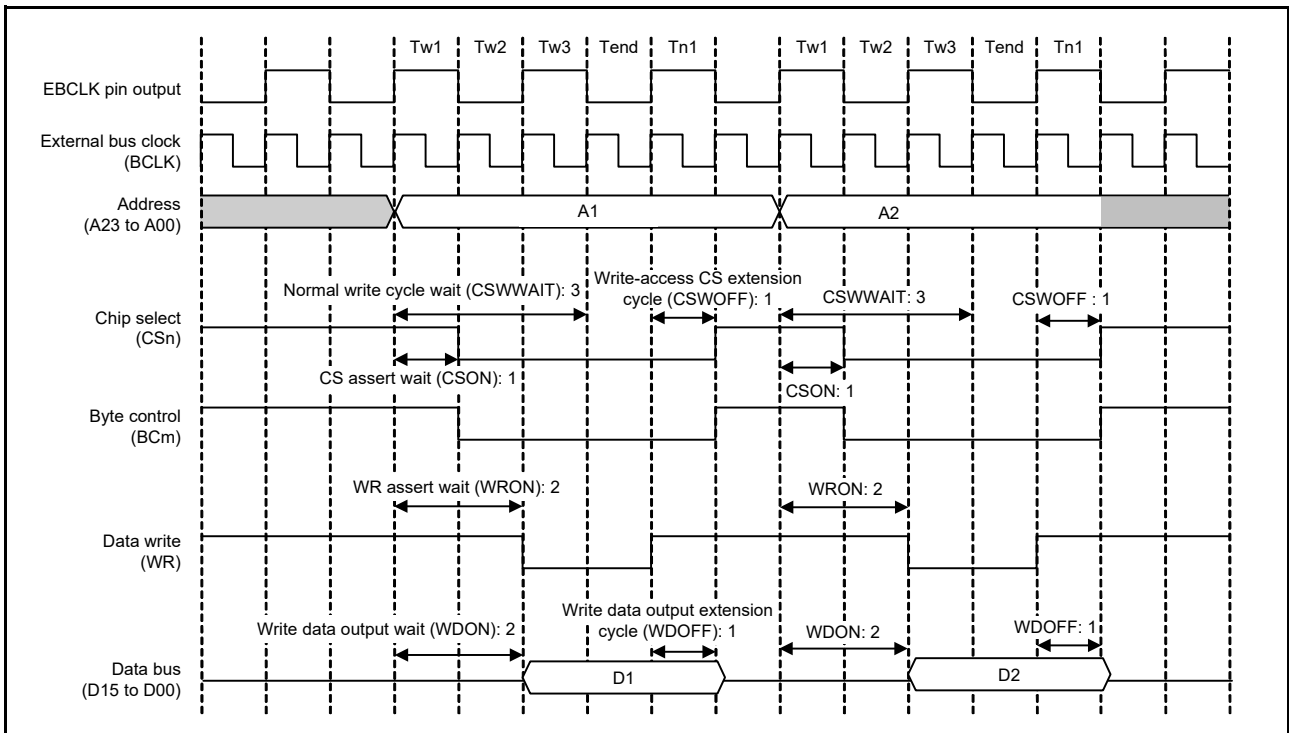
Tw1 Tw2 Tw3 Tend Tn1 Tw1 Tw2 Tw3 Tend Tn1

EBCLK pin output

External bus clock (BCLK)

Address (A23 to A00)

A1

A2

Normal write cycle wait (CSWWAIT): 3

Write-access CS extension cycle (CSWOFF): 1

CSWWAIT: 3

CSWOFF : 1

Chip select (CSn)

CS assert wait (CSON): 1

CSON: 1

Byte control (BCm)

WR assert wait (WRON): 2

WRON: 2

Data write (WR)

Write data output wait (WDON): 2

Write data output extension cycle (WDOFF): 1

WDON: 2

WDOFF: 1

Data bus (D15 to D00)

D1

D2